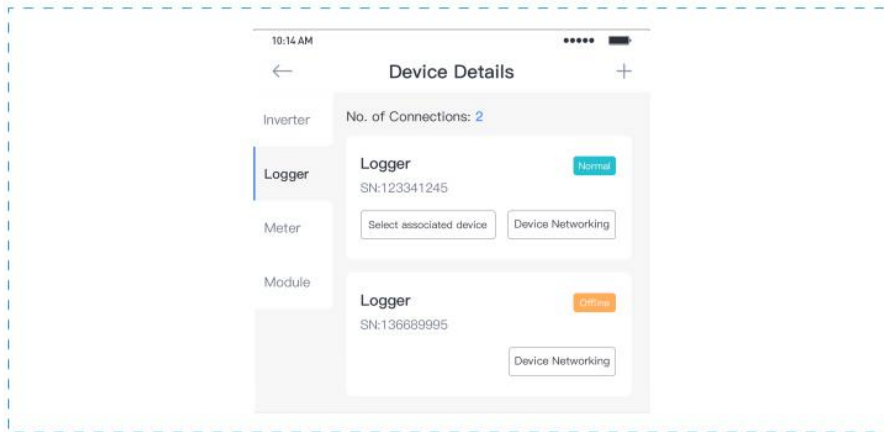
10:14 AM

Device Details

Inverter

Logger

Meter

Module

No. of Connections: 2

Logger
Normal
SN:123341245

Select associated device
Device Networking

Logger
Offline
SN:136689995

Device Networking